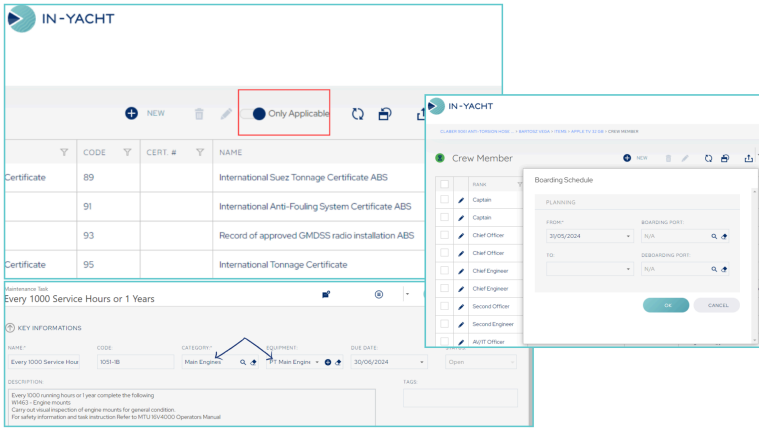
IN-YACHT

NEW

Only Applicable

| | CODE | CERT. # | NAME |
|---|---|---|---|
| Certificate | 89 | | International Suez Tonnage Certificate ABS |
| | 91 | | International Anti-Fouling System Certificate ABS |
| | 93 | | Record of approved GMDSS radio installation ABS |
| Certificate | 95 | | International Tonnage Certificate |

Maintenance Task
Every 1000 Service Hours or 1 Years

KEY INFORMATIONS

NAME*: Every 1000 Service Hour
CODE: 1051-1B
CATEGORY*: Main Engines
EQUIPMENT: PT Main Engine
DUE DATE: 30/06/2024
Open

DESCRIPTION:
Every 1000 running hours or 1 year complete the following
W1463 - Engine mounts
Carry out visual inspection of engine mounts for general condition.
For safety information and task instruction Refer to MTU 16V4000 Operators Manual

TAGS:

IN-YACHT

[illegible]

Crew Member

NEW

NAME
Captain
Captain
Chief Officer
Chief Officer
Chief Engineer
Chief Engineer
Second Officer
Second Engineer
AV/IT Officer

Boarding Schedule

PLANNING

FROM*: 31/05/2024
BOARDING PORT: N/A

TO:
DEBOARDING PORT: N/A

OK
CANCEL